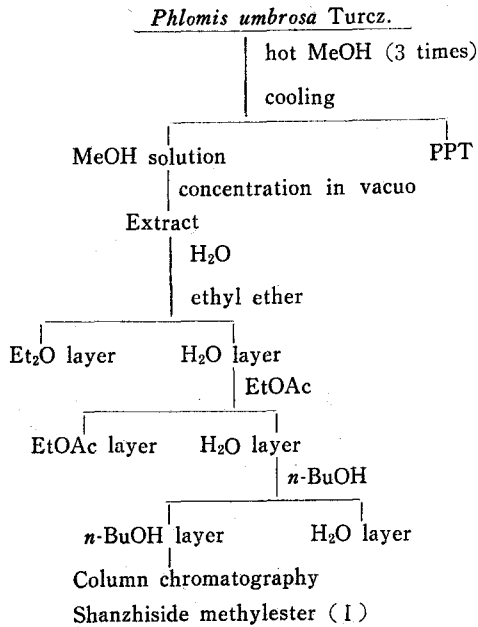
Phlomis umbrosa Turcz.

hot MeOH (3 times)

cooling

MeOH solution

PPT

concentration in vacuo

Extract

$H_2O$

ethyl ether

$Et_2O$ layer

$H_2O$ layer

EtOAc

EtOAc layer

$H_2O$ layer

$n$-BuOH

$n$-BuOH layer

$H_2O$ layer

Column chromatography

Shanzhiside methylester (I)